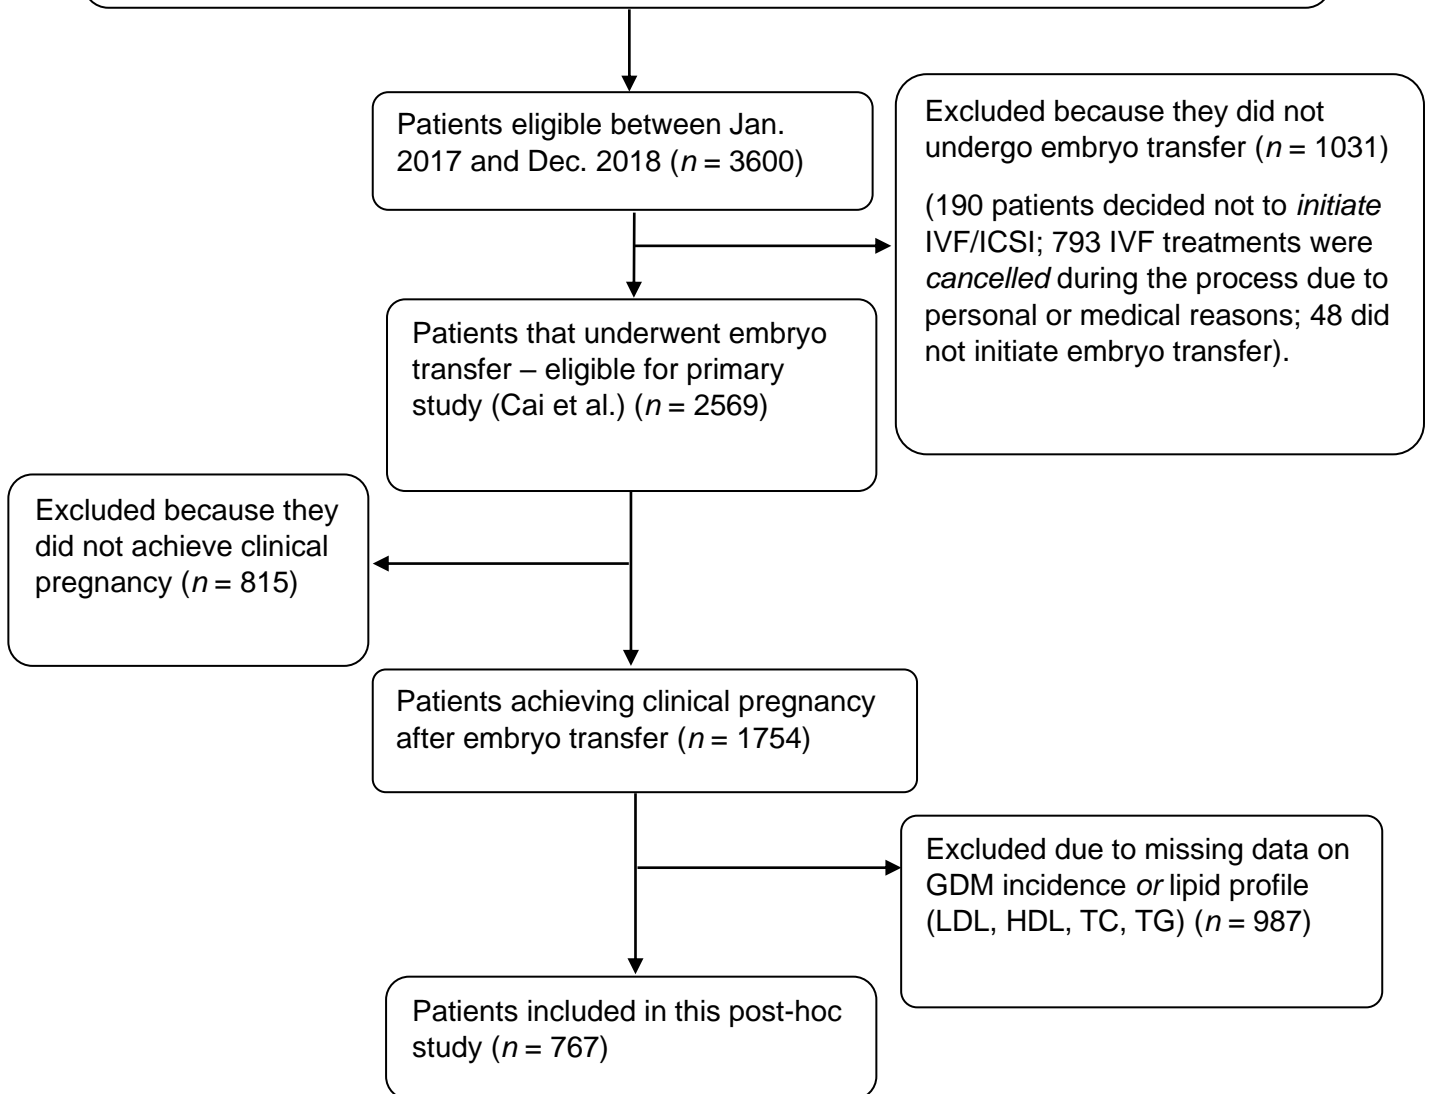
Patients eligible between Jan. 2017 and Dec. 2018 ($n$ = 3600)

Excluded because they did not undergo embryo transfer ($n$ = 1031)

(190 patients decided not to *initiate* IVF/ICSI; 793 IVF treatments were *cancelled* during the process due to personal or medical reasons; 48 did not initiate embryo transfer).

Patients that underwent embryo transfer – eligible for primary study (Cai et al.) ($n$ = 2569)

Excluded because they did not achieve clinical pregnancy ($n$ = 815)

Patients achieving clinical pregnancy after embryo transfer ($n$ = 1754)

Excluded due to missing data on GDM incidence *or* lipid profile (LDL, HDL, TC, TG) ($n$ = 987)

Patients included in this post-hoc study ($n$ = 767)